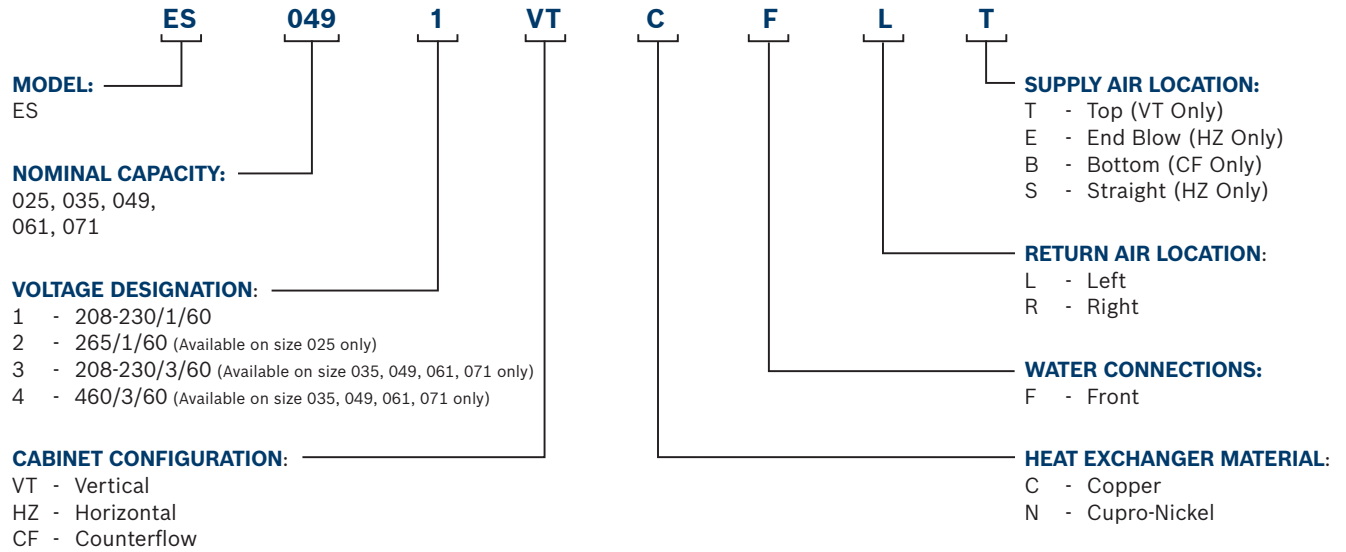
ES 049 1 VT C F L T

MODEL:
ES

NOMINAL CAPACITY:
025, 035, 049, 061, 071

VOLTAGE DESIGNATION:
1 - 208-230/1/60
2 - 265/1/60 (Available on size 025 only)
3 - 208-230/3/60 (Available on size 035, 049, 061, 071 only)
4 - 460/3/60 (Available on size 035, 049, 061, 071 only)

CABINET CONFIGURATION:
VT - Vertical
HZ - Horizontal
CF - Counterflow

SUPPLY AIR LOCATION:
T - Top (VT Only)
E - End Blow (HZ Only)
B - Bottom (CF Only)
S - Straight (HZ Only)

RETURN AIR LOCATION:
L - Left
R - Right

WATER CONNECTIONS:
F - Front

HEAT EXCHANGER MATERIAL:
C - Copper
N - Cupro-Nickel